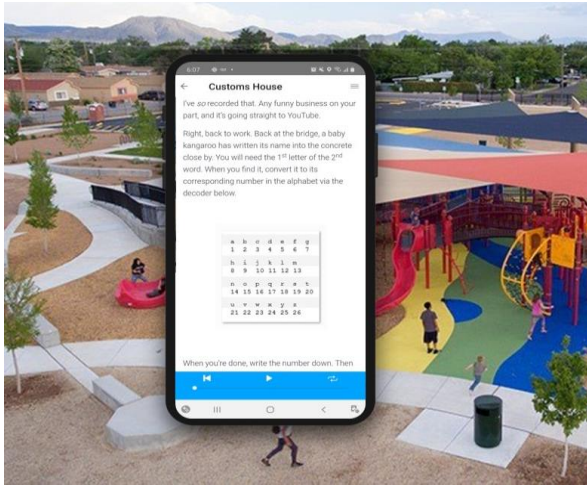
6:07

Customs House

I've so recorded that. Any funny business on your part, and it's going straight to YouTube.

Right, back to work. Back at the bridge, a baby kangaroo has written its name into the concrete close by. You will need the 1st letter of the 2nd word. When you find it, convert it to its corresponding number in the alphabet via the decoder below.

| a | b | c | d | e | f | g |
|---|---|---|---|---|---|---|
| 1 | 2 | 3 | 4 | 5 | 6 | 7 |
| h | i | j | k | l | m | |
| 8 | 9 | 10 | 11 | 12 | 13 | |
| n | o | p | q | r | s | t |
| 14 | 15 | 16 | 17 | 18 | 19 | 20 |
| u | v | w | x | y | z | |
| 21 | 22 | 23 | 24 | 25 | 26 | |

When you're done, write the number down. Then